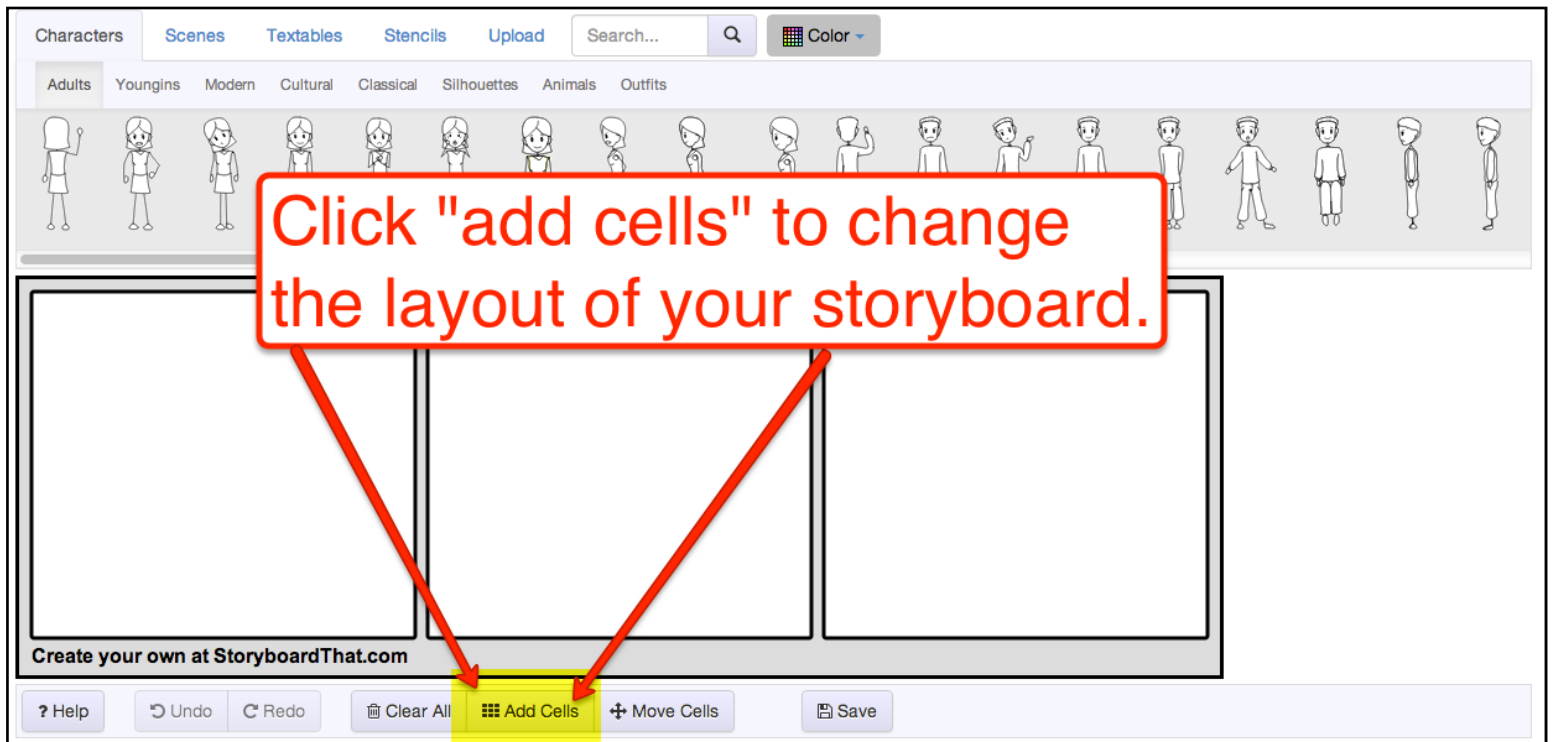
Characters Scenes Textables Stencils Upload Search... Color

Adults Youngins Modern Cultural Classical Silhouettes Animals Outfits

Click "add cells" to change the layout of your storyboard.

Create your own at StoryboardThat.com

? Help Undo Redo Clear All Add Cells Move Cells Save